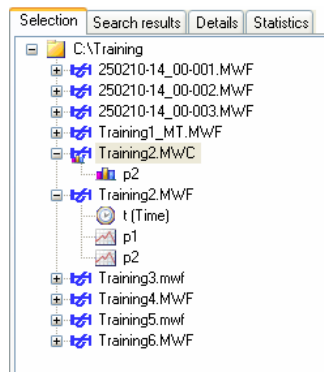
Selection | Search results | Details | Statistics

C:\Training
250210-14_00-001.MWF
250210-14_00-002.MWF
250210-14_00-003.MWF
Training1_MT.MWF
Training2.MWC
p2
Training2.MWF
t (Time)
p1
p2
Training3.mwf
Training4.MWF
Training5.mwf
Training6.MWF